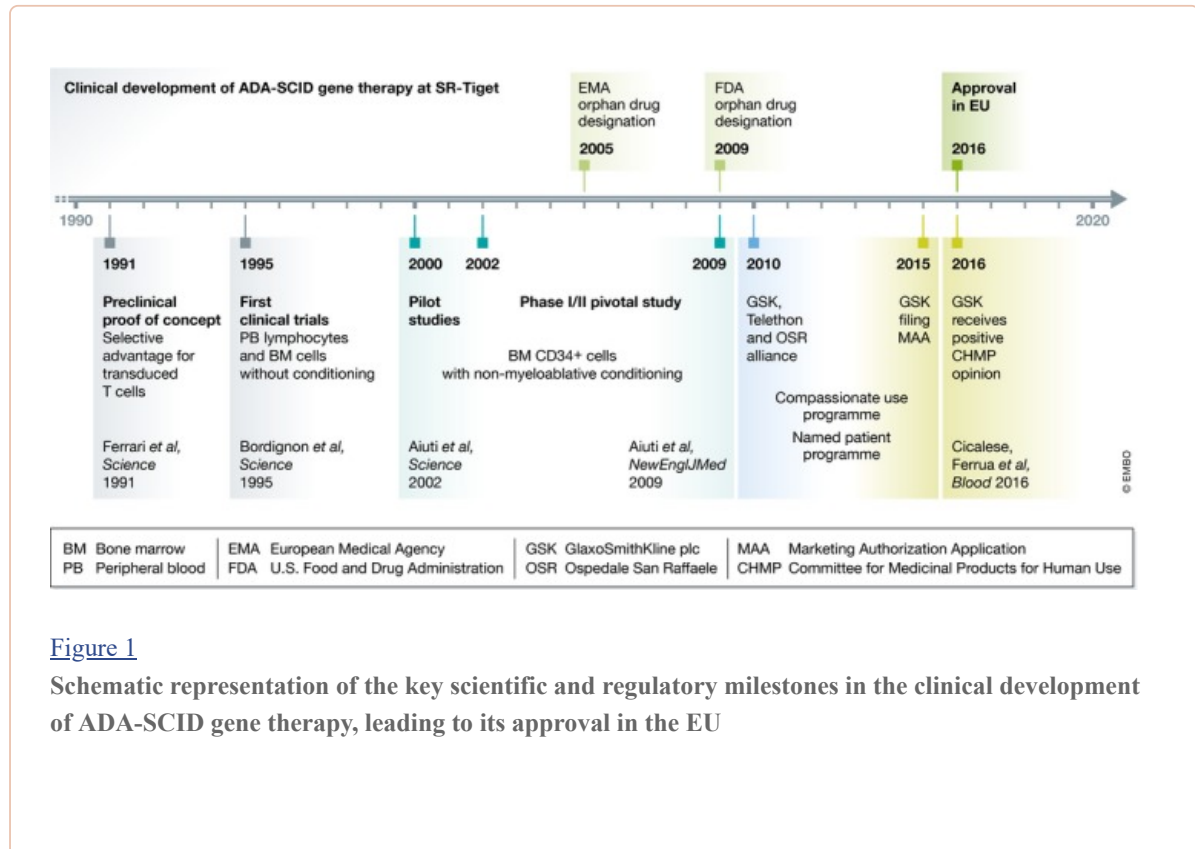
Clinical development of ADA-SCID gene therapy at SR-Tiget

EMA orphan drug designation 2005

FDA orphan drug designation 2009

Approval in EU 2016

1990

2020

1991
Preclinical proof of concept
Selective advantage for transduced T cells

Ferrari *et al*, *Science* 1991

1995
First clinical trials
PB lymphocytes and BM cells without conditioning

Bordignon *et al*, *Science* 1995

2000
Pilot studies

Aiuti *et al*, *Science* 2002

2002

Phase I/II pivotal study

BM CD34+ cells with non-myeloablative conditioning

2009

Aiuti *et al*, *NewEnglJMed* 2009

2010
GSK, Telethon and OSR alliance

Compassionate use programme

Named patient programme

2015
GSK filing MAA

2016
GSK receives positive CHMP opinion

Cicalese, Ferrua *et al*, *Blood* 2016

© EMBO

| BM Bone marrow | EMA European Medical Agency | GSK GlaxoSmithKline plc | MAA Marketing Authorization Application |
|---|---|---|---|
| PB Peripheral blood | FDA U.S. Food and Drug Administration | OSR Ospedale San Raffaele | CHMP Committee for Medicinal Products for Human Use |

Figure 1

Schematic representation of the key scientific and regulatory milestones in the clinical development of ADA-SCID gene therapy, leading to its approval in the EU